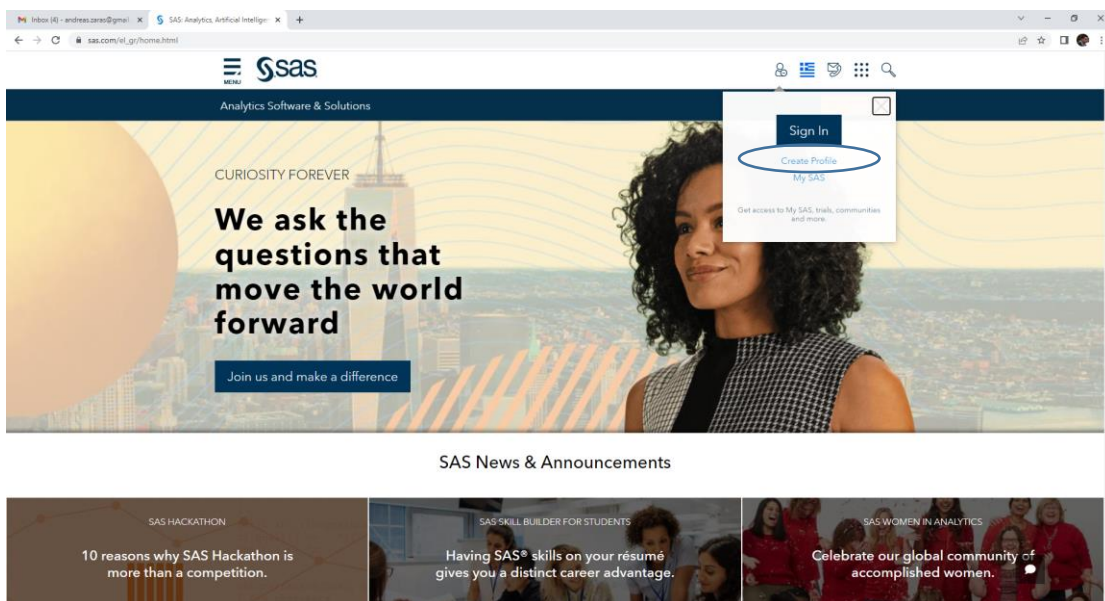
Inbox (4) - andreas.zaras@gmail ×
SAS: Analytics, Artificial Intellige ×
+
sas.com/el_gr/home.html

MENU
sas

Analytics Software & Solutions

Sign In
Create Profile
My SAS
Get access to My SAS, trials, communities and more.

CURIOSITY FOREVER

We ask the questions that move the world forward

Join us and make a difference

SAS News & Announcements

SAS HACKATHON
10 reasons why SAS Hackathon is more than a competition.

SAS SKILL BUILDER FOR STUDENTS
Having SAS® skills on your résumé gives you a distinct career advantage.

SAS WOMEN IN ANALYTICS
Celebrate our global community of accomplished women.